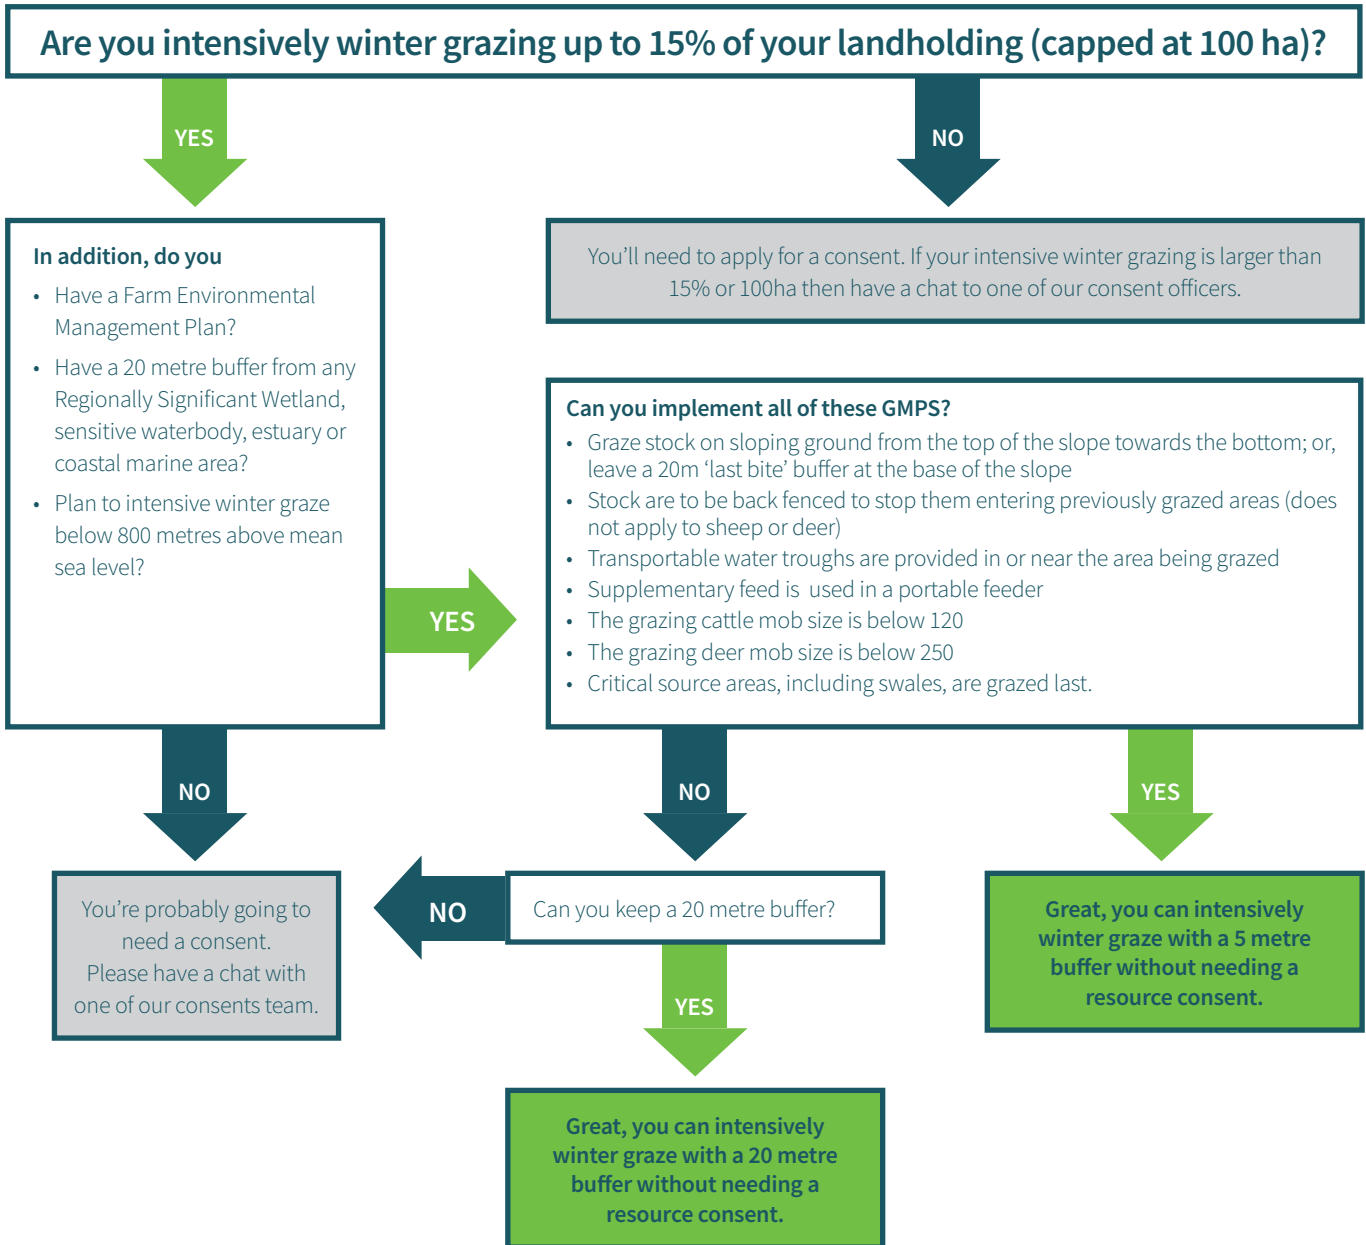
Are you intensively winter grazing up to 15% of your landholding (capped at 100 ha)?

YES

NO

In addition, do you

- Have a Farm Environmental Management Plan?
- Have a 20 metre buffer from any Regionally Significant Wetland, sensitive waterbody, estuary or coastal marine area?
- Plan to intensive winter graze below 800 metres above mean sea level?

You'll need to apply for a consent. If your intensive winter grazing is larger than 15% or 100ha then have a chat to one of our consent officers.

YES

Can you implement all of these GMPS?

- Graze stock on sloping ground from the top of the slope towards the bottom; or, leave a 20m 'last bite' buffer at the base of the slope
- Stock are to be back fenced to stop them entering previously grazed areas (does not apply to sheep or deer)
- Transportable water troughs are provided in or near the area being grazed
- Supplementary feed is used in a portable feeder
- The grazing cattle mob size is below 120
- The grazing deer mob size is below 250
- Critical source areas, including swales, are grazed last.

NO

NO

YES

You're probably going to need a consent. Please have a chat with one of our consents team.

NO

Can you keep a 20 metre buffer?

Great, you can intensively winter graze with a 5 metre buffer without needing a resource consent.

YES

Great, you can intensively winter graze with a 20 metre buffer without needing a resource consent.